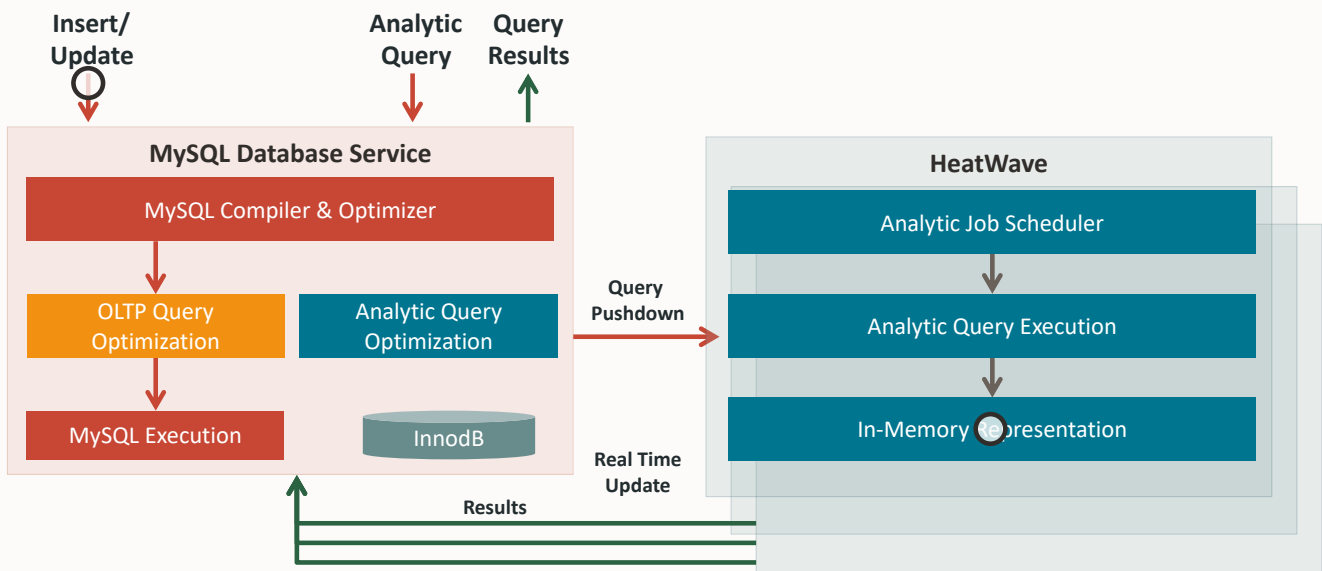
Insert/ Update

Analytic Query

Query Results

MySQL Database Service

MySQL Compiler & Optimizer

OLTP Query Optimization

Analytic Query Optimization

MySQL Execution

InnodB

Query Pushdown

Real Time Update

Results

HeatWave

Analytic Job Scheduler

Analytic Query Execution

In-Memory Representation